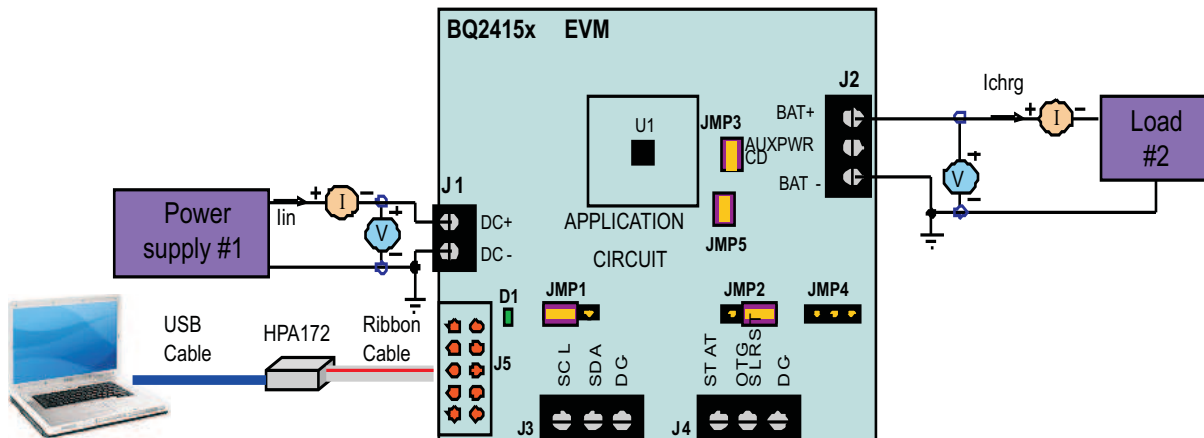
BQ2415x EVM

J2

Ichrg

+ I −

Load #2

BAT+

U1

JMP3

AUXPWR

CD

BAT -

+ V −

J1

+ I −

Power supply #1

Iin

+ V −

DC+

DC -

APPLICATION

CIRCUIT

JMP5

D1

JMP1

JMP2

JMP4

USB Cable

HPA172

Ribbon Cable

J5

SC L

SDA

DG

ST AT

OTG

SLRS

DG

J3

J4